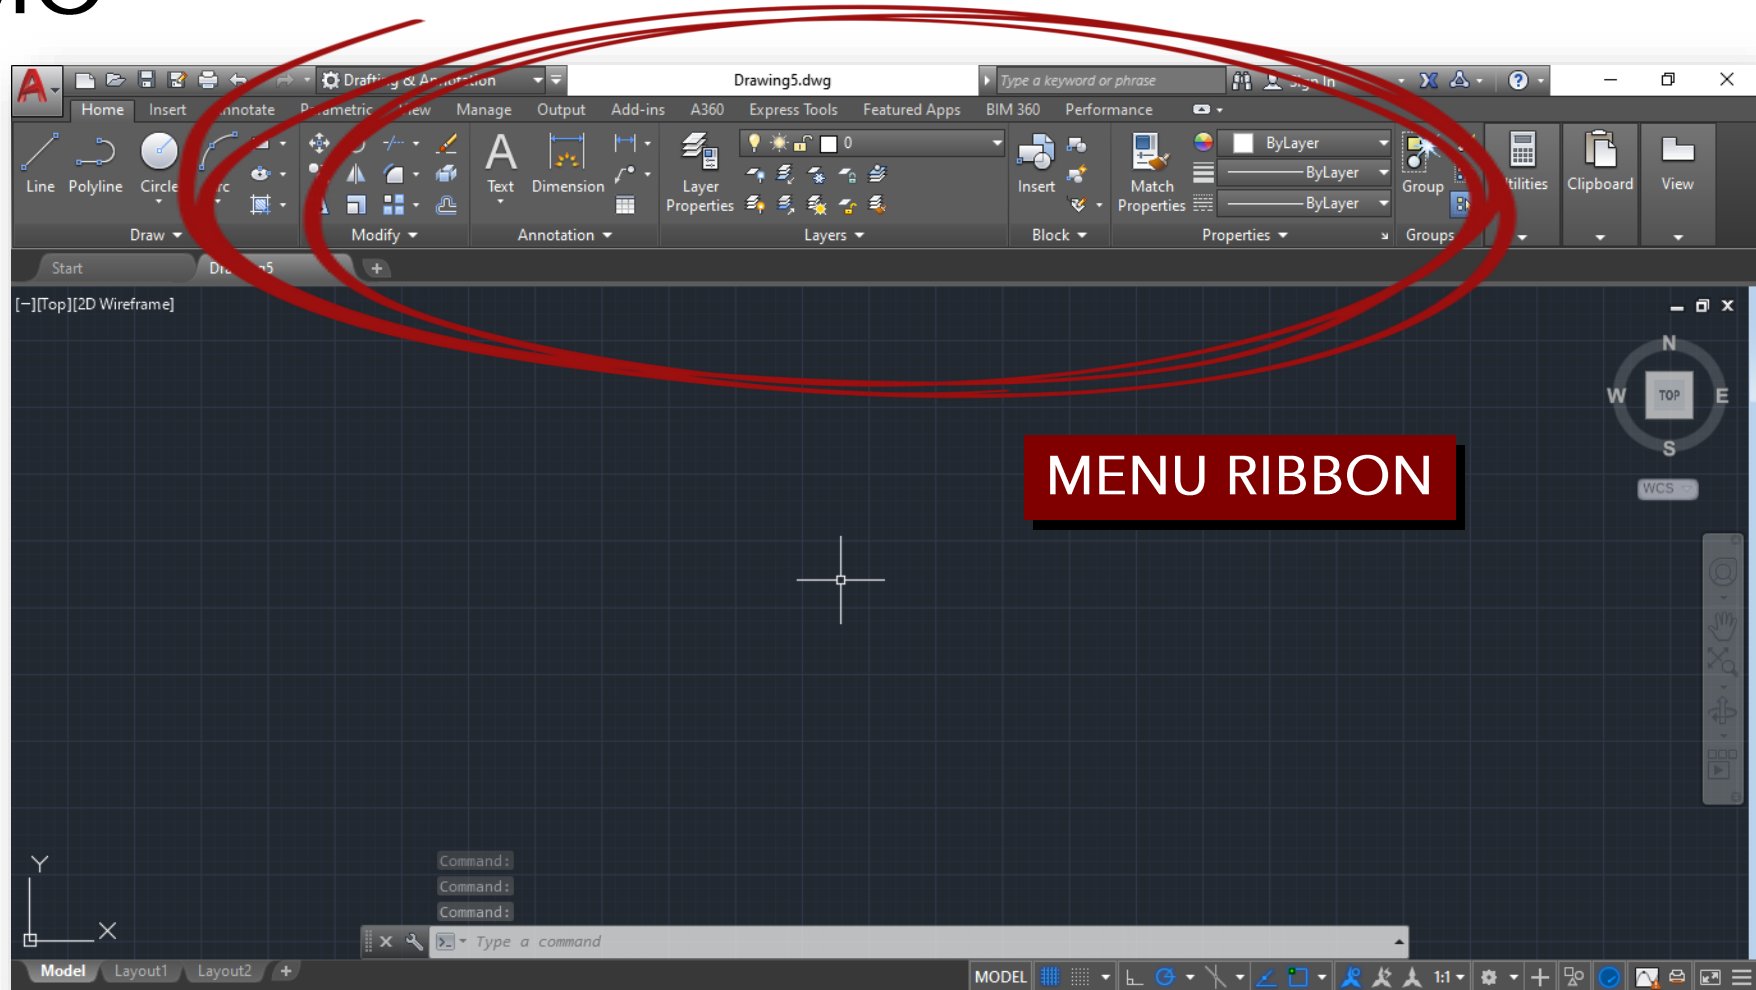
Drafting & Annotation

Drawing5.dwg

Type a keyword or phrase

Sign In

Home Insert Annotate Parametric View Manage Output Add-ins A360 Express Tools Featured Apps BIM 360 Performance

Line Polyline Circle Arc

Draw

Modify

Text Dimension

Annotation

Layer Properties

0

Layers

Insert

Block

Match Properties

ByLayer

ByLayer

ByLayer

Properties

Group

Groups

Utilities

Clipboard

View

Start

Drawing5

[−][Top][2D Wireframe]

N

W

TOP

E

S

WCS

MENU RIBBON

Y

X

Command:

Command:

Command:

Type a command

Model Layout1 Layout2

MODEL

1:1